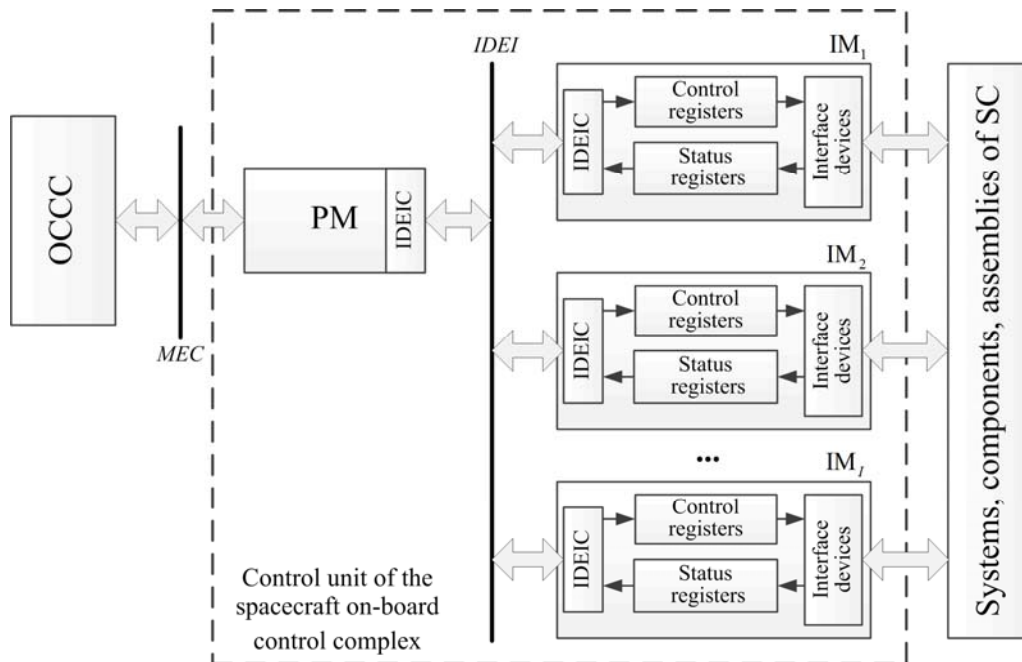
OCCC

MEC

PM

IDEIC

IDEI

IM$_1$

IDEIC

Control registers

Status registers

Interface devices

IM$_2$

IDEIC

Control registers

Status registers

Interface devices

...

IM$_I$

IDEIC

Control registers

Status registers

Interface devices

Control unit of the spacecraft on-board control complex

Systems, components, assemblies of SC